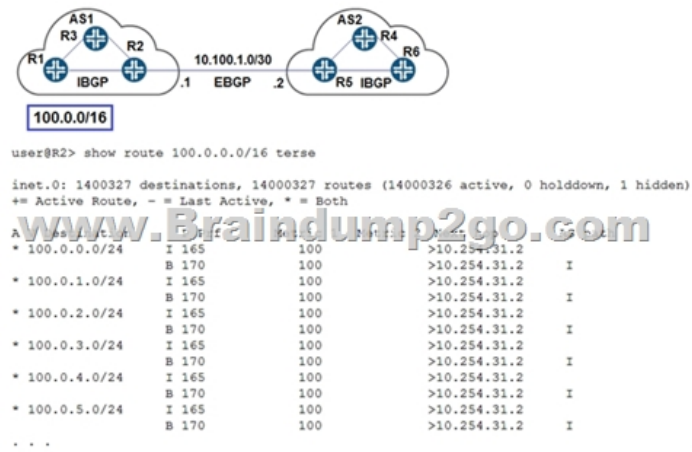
AS1
R3
R1
R2
IBGP
.1
10.100.1.0/30
EBGP
.2
AS2
R4
R6
R5
IBGP

100.0.0/16

user@R2> show route 100.0.0.0/16 terse

inet.0: 1400327 destinations, 14000327 routes (14000326 active, 0 holddown, 1 hidden)
+= Active Route, - = Last Active, * = Both

www.Braindump2go.com

| A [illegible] | P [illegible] | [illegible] | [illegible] | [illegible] |
|---|---|---|---|---|
| * 100.0.0.0/24 | I 165 | 100 | >10.254.31.2 | |
| | B 170 | 100 | >10.254.31.2 | I |
| * 100.0.1.0/24 | I 165 | 100 | >10.254.31.2 | |
| | B 170 | 100 | >10.254.31.2 | I |
| * 100.0.2.0/24 | I 165 | 100 | >10.254.31.2 | |
| | B 170 | 100 | >10.254.31.2 | I |
| * 100.0.3.0/24 | I 165 | 100 | >10.254.31.2 | |
| | B 170 | 100 | >10.254.31.2 | I |
| * 100.0.4.0/24 | I 165 | 100 | >10.254.31.2 | |
| | B 170 | 100 | >10.254.31.2 | I |
| * 100.0.5.0/24 | I 165 | 100 | >10.254.31.2 | |
| | B 170 | 100 | >10.254.31.2 | I |

. . .